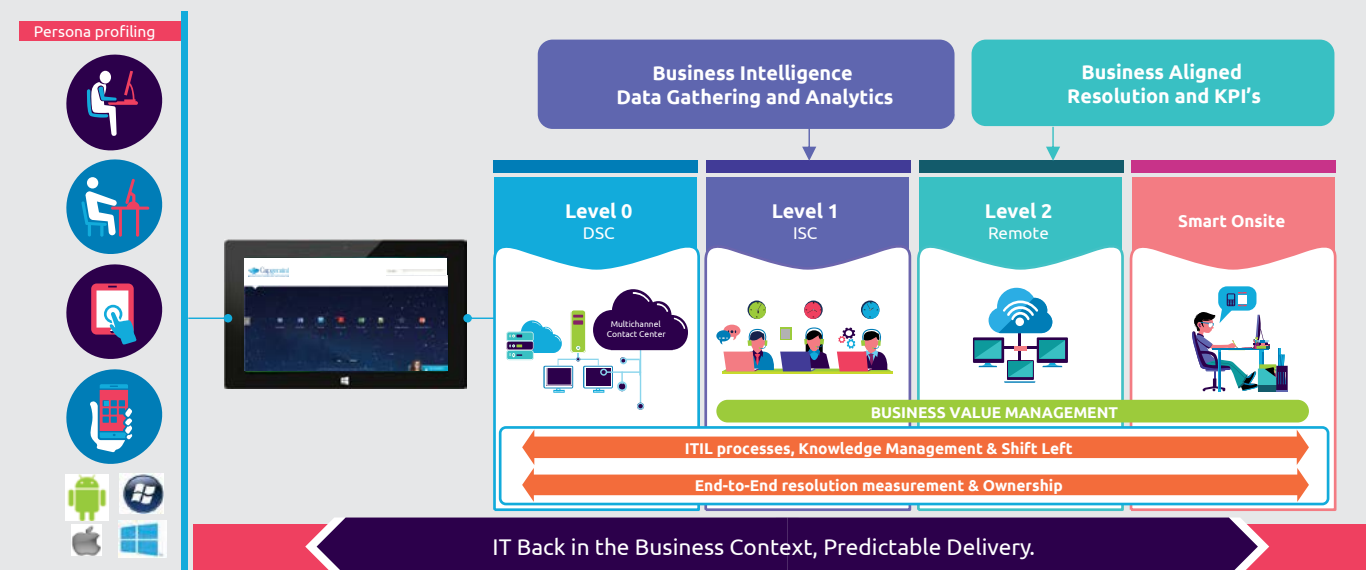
Persona profiling

Business Intelligence
Data Gathering and Analytics

Business Aligned
Resolution and KPI's

Level 0
DSC

Level 1
ISC

Level 2
Remote

Smart Onsite

Multichannel
Contact Center

BUSINESS VALUE MANAGEMENT

ITIL processes, Knowledge Management & Shift Left

End-to-End resolution measurement & Ownership

IT Back in the Business Context, Predictable Delivery.